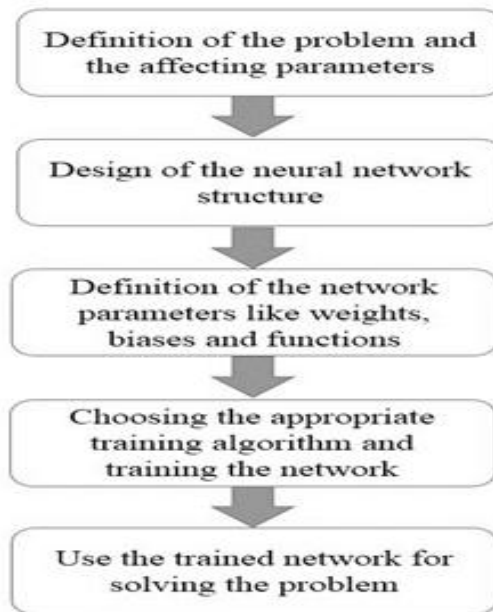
Definition of the problem and the affecting parameters

Design of the neural network structure

Definition of the network parameters like weights, biases and functions

Choosing the appropriate training algorithm and training the network

Use the trained network for solving the problem